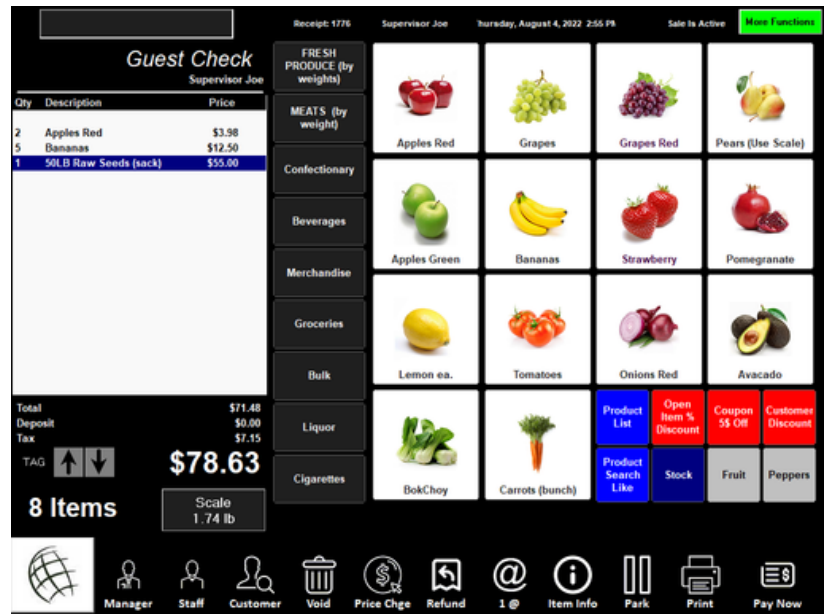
Receipt: 1776 Supervisor Joe hursday, August 4, 2022 2:55 PM Sale Is Active More Functions

Guest Check
Supervisor Joe

| Qty | Description | Price |
|---|---|---|
| 2 | Apples Red | $3.98 |
| 5 | Bananas | $12.50 |
| 1 | 50LB Raw Seeds (sack) | $55.00 |

Total $71.48
Deposit $0.00
Tax $7.15

TAG

$78.63

8 Items

Scale
1.74 lb

FRESH PRODUCE (by weights)
MEATS (by weight)
Confectionary
Beverages
Merchandise
Groceries
Bulk
Liquor
Cigarettes

Apples Red
Grapes
Grapes Red
Pears (Use Scale)
Apples Green
Bananas
Strawberry
Pomegranate
Lemon ea.
Tomatoes
Onions Red
Avacado
BokChoy
Carrots (bunch)
Product List
Open Item % Discount
Coupon 5$ Off
Customer Discount
Product Search Like
Stock
Fruit
Peppers

Manager Staff Customer Void Price Chge Refund 1 @ Item Info Park Print Pay Now